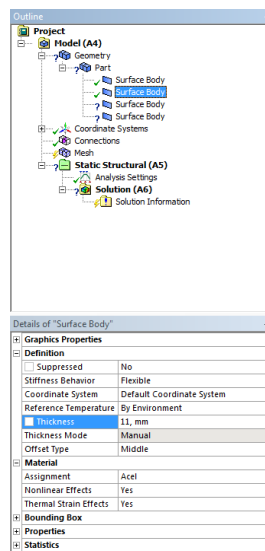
Outline

Project
Model (A4)
Geometry
Part
Surface Body
Surface Body
Surface Body
Surface Body
Coordinate Systems
Connections
Mesh
Static Structural (A5)
Analysis Settings
Solution (A6)
Solution Information

Details of "Surface Body"

| | |
|---|---|
| Graphics Properties | |
| Definition | |
| Suppressed | No |
| Stiffness Behavior | Flexible |
| Coordinate System | Default Coordinate System |
| Reference Temperature | By Environment |
| Thickness | 11, mm |
| Thickness Mode | Manual |
| Offset Type | Middle |
| Material | |
| Assignment | Acel |
| Nonlinear Effects | Yes |
| Thermal Strain Effects | Yes |
| Bounding Box | |
| Properties | |
| Statistics | |